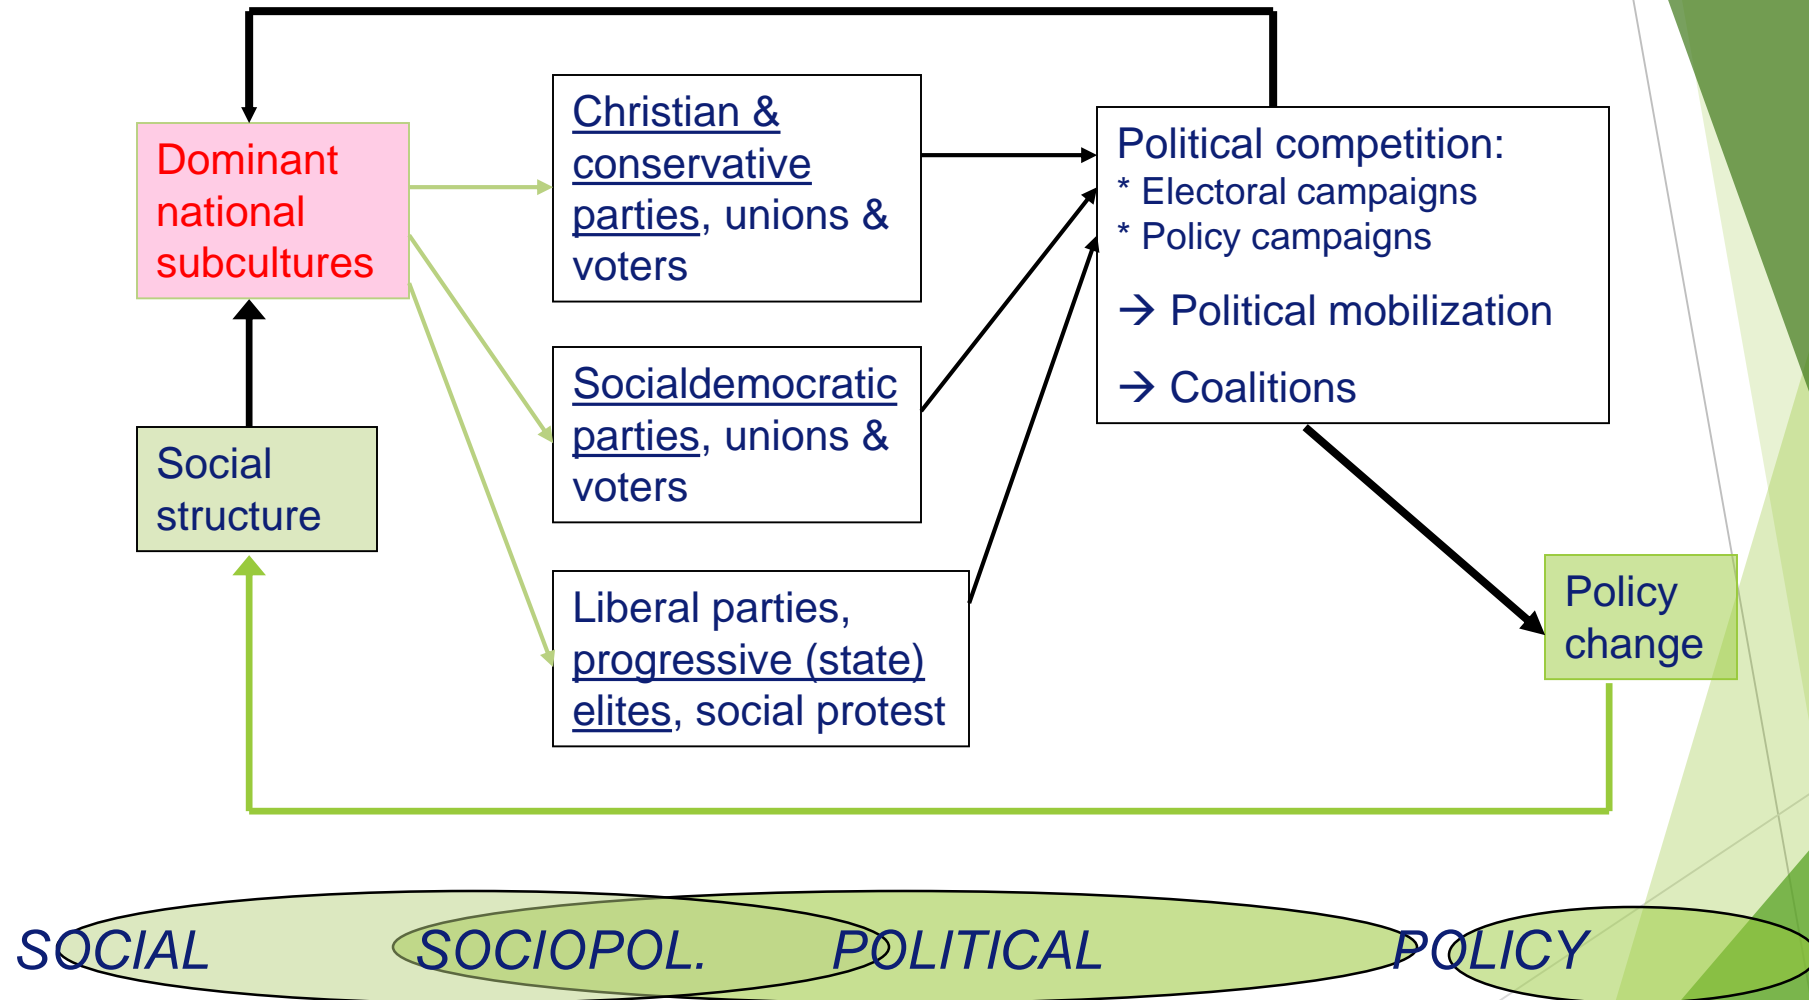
Dominant national subcultures

Social structure

Christian & conservative parties, unions & voters

Socialdemocratic parties, unions & voters

Liberal parties, progressive (state) elites, social protest

Political competition:
* Electoral campaigns
* Policy campaigns

→ Political mobilization

→ Coalitions

Policy change

SOCIAL SOCIOPOL. POLITICAL POLICY